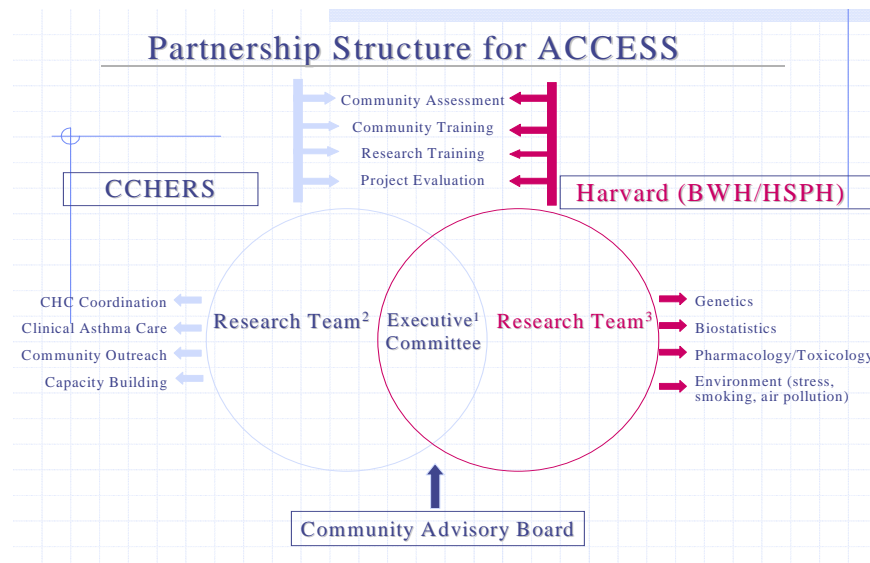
Partnership Structure for ACCESS

Community Assessment
Community Training
Research Training
Project Evaluation

CCHERS

Harvard (BWH/HSPH)

CHC Coordination
Clinical Asthma Care
Community Outreach
Capacity Building

Research Team$^2$

Executive$^1$ Committee

Research Team$^3$

Genetics
Biostatistics
Pharmacology/Toxicology
Environment (stress, smoking, air pollution)

Community Advisory Board